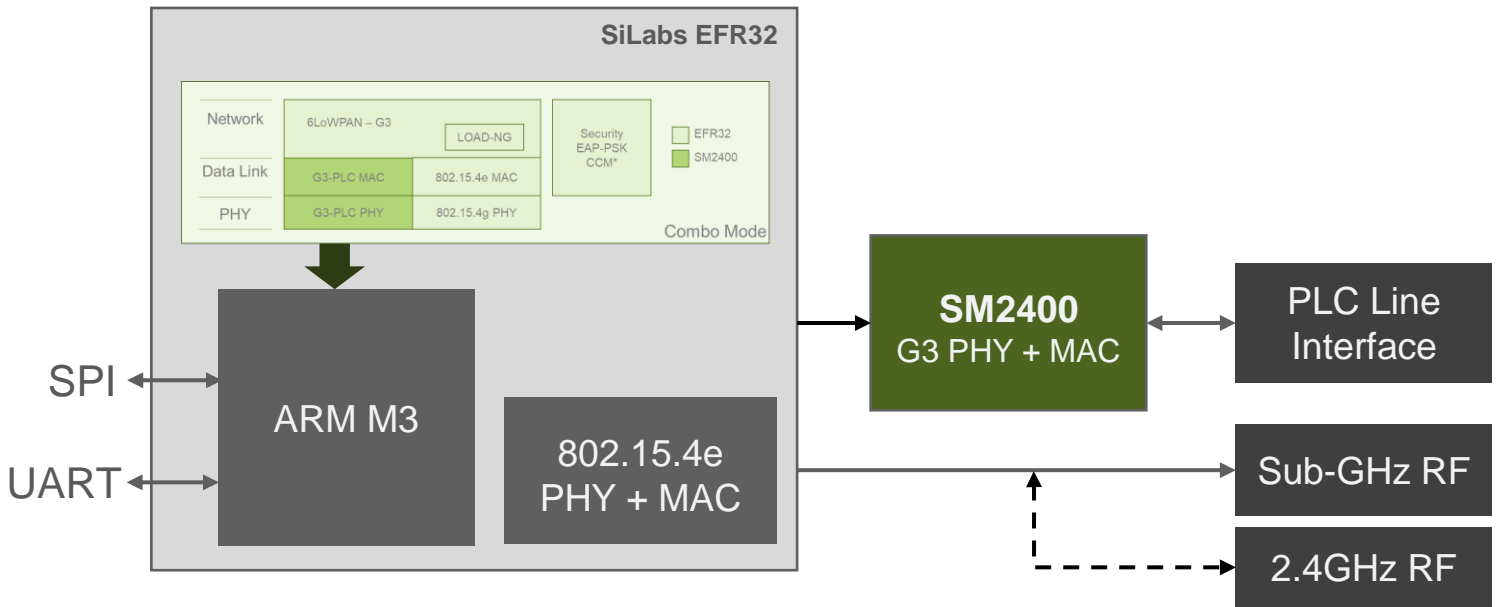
SiLabs EFR32

Network
6LoWPAN – G3
LOAD-NG
Data Link
G3-PLC MAC
802.15.4e MAC
PHY
G3-PLC PHY
802.15.4g PHY
Security
EAP-PSK
CCM*
EFR32
SM2400
Combo Mode

SPI
UART
ARM M3
802.15.4e PHY + MAC

SM2400
G3 PHY + MAC

PLC Line Interface
Sub-GHz RF
2.4GHz RF